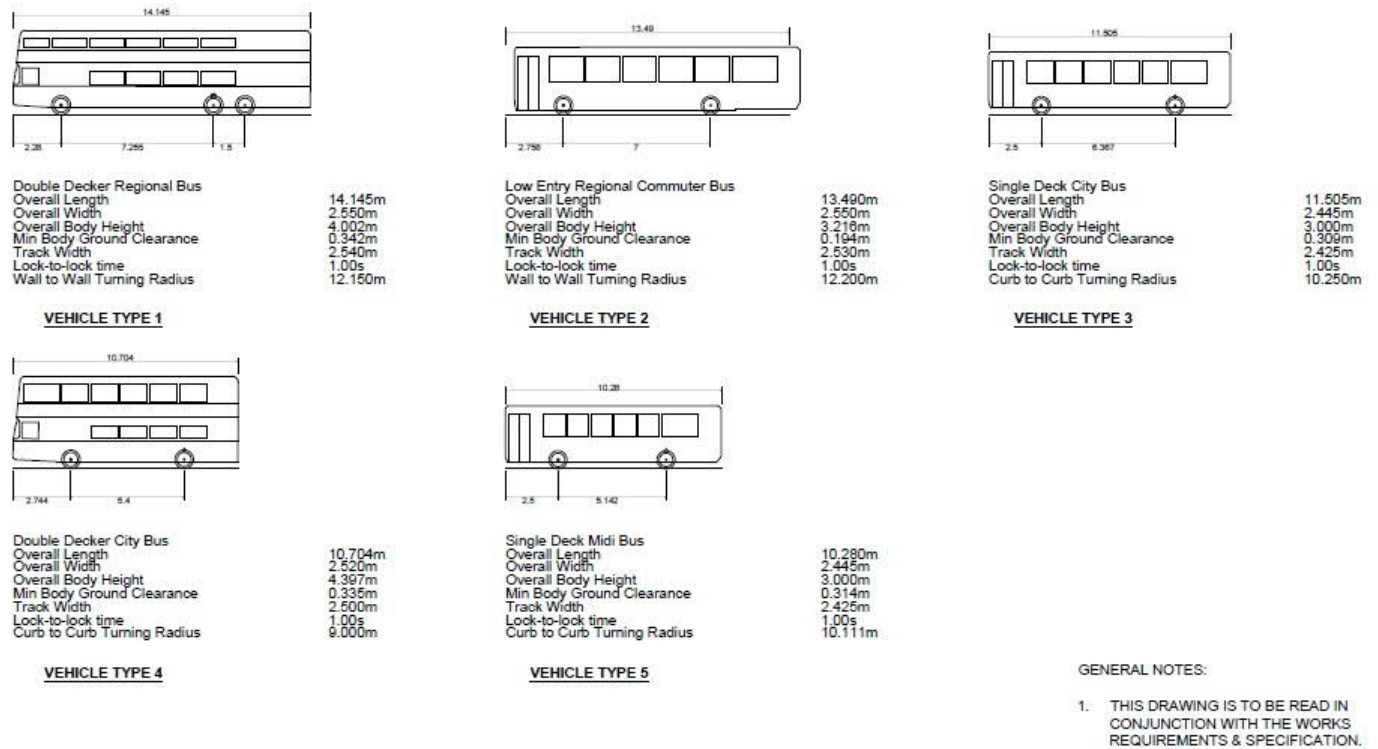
14.145

2.28 7.255 1.5

Double Decker Regional Bus
Overall Length 14.145m
Overall Width 2.550m
Overall Body Height 4.002m
Min Body Ground Clearance 0.342m
Track Width 2.540m
Lock-to-lock time 1.00s
Wall to Wall Turning Radius 12.150m

VEHICLE TYPE 1

13.49

2.758 7

Low Entry Regional Commuter Bus
Overall Length 13.490m
Overall Width 2.550m
Overall Body Height 3.216m
Min Body Ground Clearance 0.194m
Track Width 2.530m
Lock-to-lock time 1.00s
Wall to Wall Turning Radius 12.200m

VEHICLE TYPE 2

11.505

2.5 6.367

Single Deck City Bus
Overall Length 11.505m
Overall Width 2.445m
Overall Body Height 3.000m
Min Body Ground Clearance 0.309m
Track Width 2.425m
Lock-to-lock time 1.00s
Curb to Curb Turning Radius 10.250m

VEHICLE TYPE 3

10.704

2.744 5.4

Double Decker City Bus
Overall Length 10.704m
Overall Width 2.520m
Overall Body Height 4.397m
Min Body Ground Clearance 0.335m
Track Width 2.500m
Lock-to-lock time 1.00s
Curb to Curb Turning Radius 9.000m

VEHICLE TYPE 4

10.28

2.5 5.142

Single Deck Midi Bus
Overall Length 10.280m
Overall Width 2.445m
Overall Body Height 3.000m
Min Body Ground Clearance 0.314m
Track Width 2.425m
Lock-to-lock time 1.00s
Curb to Curb Turning Radius 10.111m

VEHICLE TYPE 5

GENERAL NOTES:

1. THIS DRAWING IS TO BE READ IN CONJUNCTION WITH THE WORKS REQUIREMENTS & SPECIFICATION.